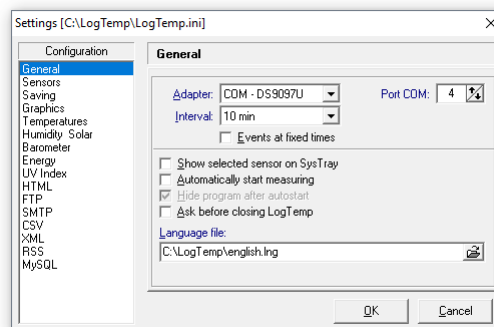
Settings [C:\LogTemp\LogTemp.ini]

Configuration

General
Sensors
Saving
Graphics
Temperatures
Humidity Solar
Barometer
Energy
UV Index
HTML
FTP
SMTP
CSV
XML
RSS
MySQL

General

Adapter: COM - DS9097U

Port COM: 4

Interval: 10 min

Events at fixed times

Show selected sensor on SysTray

Automatically start measuring

Hide program after autostart

Ask before closing LogTemp

Language file:

C:\LogTemp\english.lng

OK

Cancel